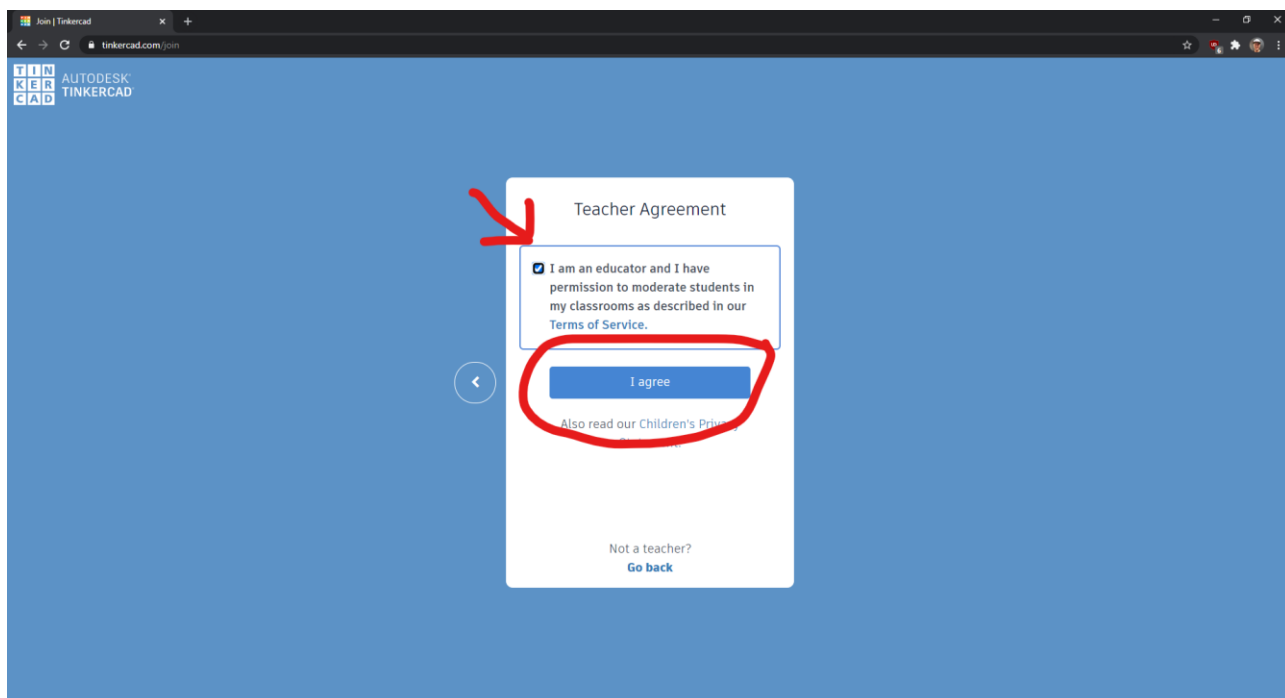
Join | Tinkercad
tinkercad.com/join

TIN
KER
CAD
AUTODESK
TINKERCAD

Teacher Agreement

I am an educator and I have permission to moderate students in my classrooms as described in our Terms of Service.

I agree

Also read our Children's Priva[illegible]

Not a teacher?
Go back